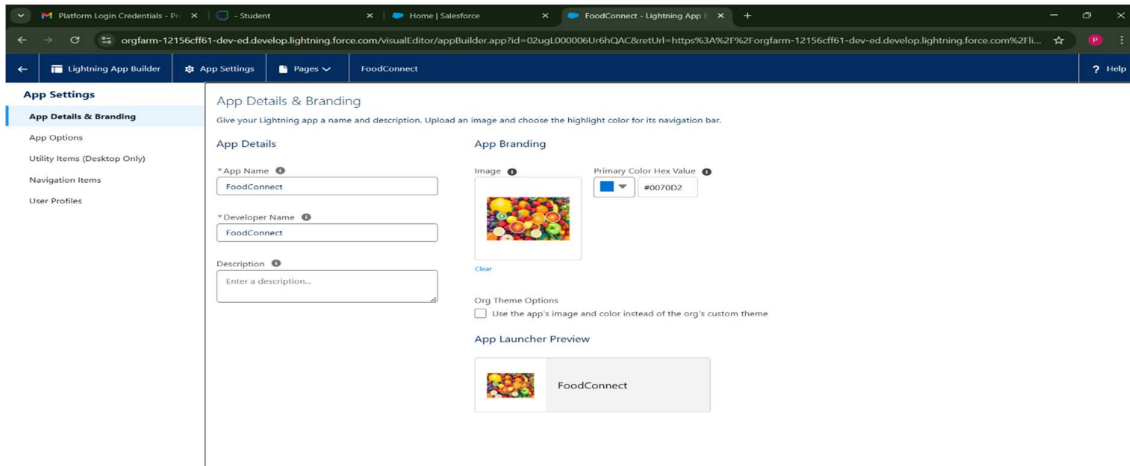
Platform Login Credentials - Pr ×
- Student ×
Home | Salesforce ×
FoodConnect - Lightning App ×
+

orgfarm-12156cff61-dev-ed.develop.lightning.force.com/visualEditor/appBuilder.app?id=02ugL000006Ur6hQAC&retUrl=https%3A%2F%2Forgfarm-12156cff61-dev-ed.develop.lightning.force.com%2Fli...

P

Lightning App Builder
App Settings
Pages
FoodConnect
Help

App Settings
App Details & Branding
App Options
Utility Items (Desktop Only)
Navigation Items
User Profiles

App Details & Branding
Give your Lightning app a name and description. Upload an image and choose the highlight color for its navigation bar.

App Details
*App Name
FoodConnect
*Developer Name
FoodConnect
Description
Enter a description...

App Branding
Image
Clear
Primary Color Hex Value
#0070D2

Org Theme Options
Use the app's image and color instead of the org's custom theme

App Launcher Preview
FoodConnect